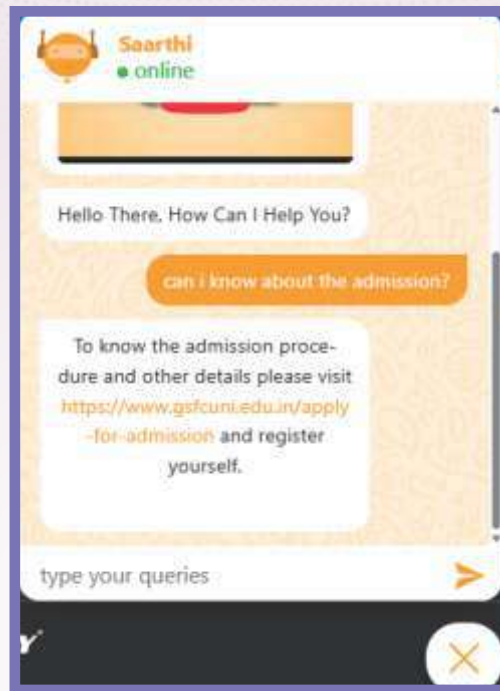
Saarthi
online

Hello There, How Can I Help You?

can i know about the admission?

To know the admission procedure and other details please visit https://www.gsfcuni.edu.in/apply-for-admission and register yourself.

type your queries